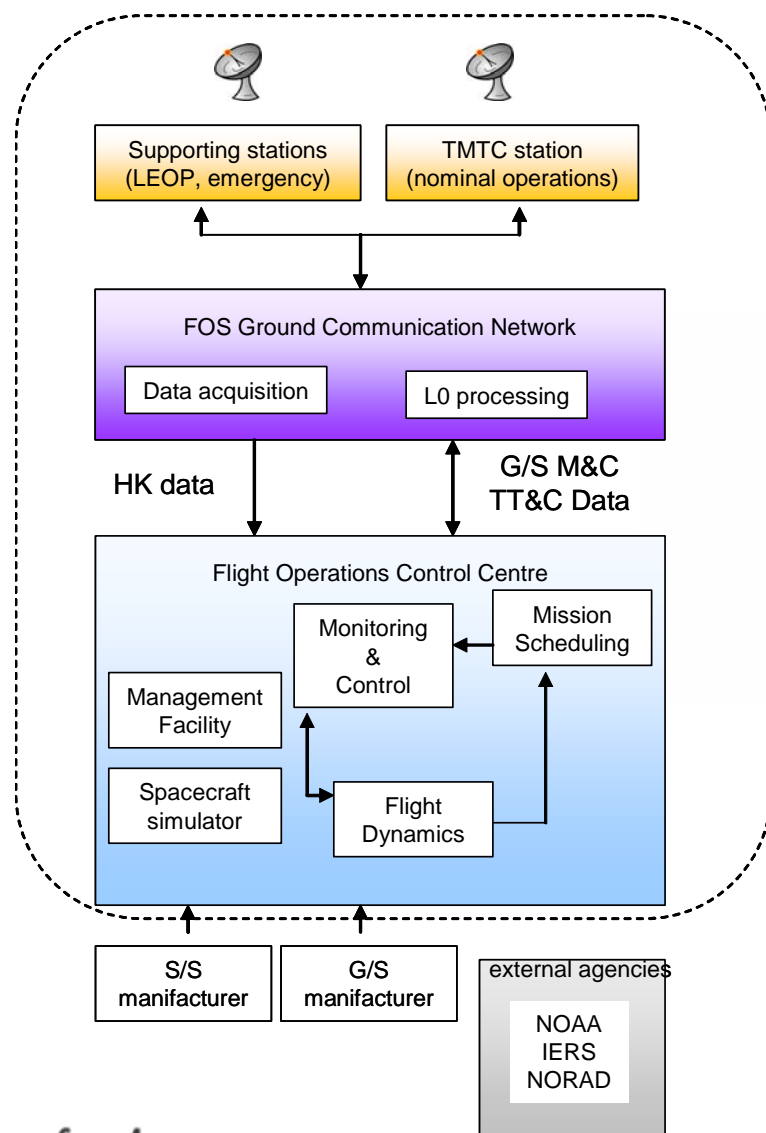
Supporting stations (LEOP, emergency)

TMTC station (nominal operations)

FOS Ground Communication Network

Data acquisition

L0 processing

HK data

G/S M&C TT&C Data

Flight Operations Control Centre

Monitoring & Control

Mission Scheduling

Management Facility

Spacecraft simulator

Flight Dynamics

S/S manifacturer

G/S manifacturer

external agencies

NOAA
IERS
NORAD